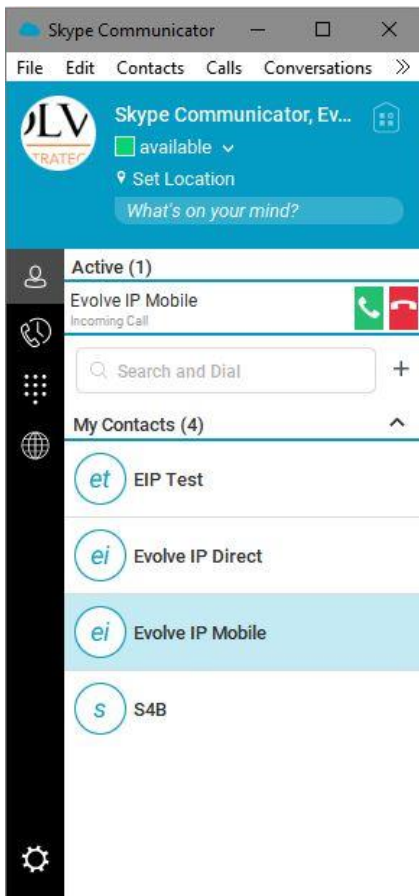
Skype Communicator

File Edit Contacts Calls Conversations

LV
TRATE

Skype Communicator, Ev...
available
Set Location
What's on your mind?

Active (1)
Evolve IP Mobile
Incoming Call

Search and Dial

My Contacts (4)
et EIP Test
ei Evolve IP Direct
ei Evolve IP Mobile
s S4B